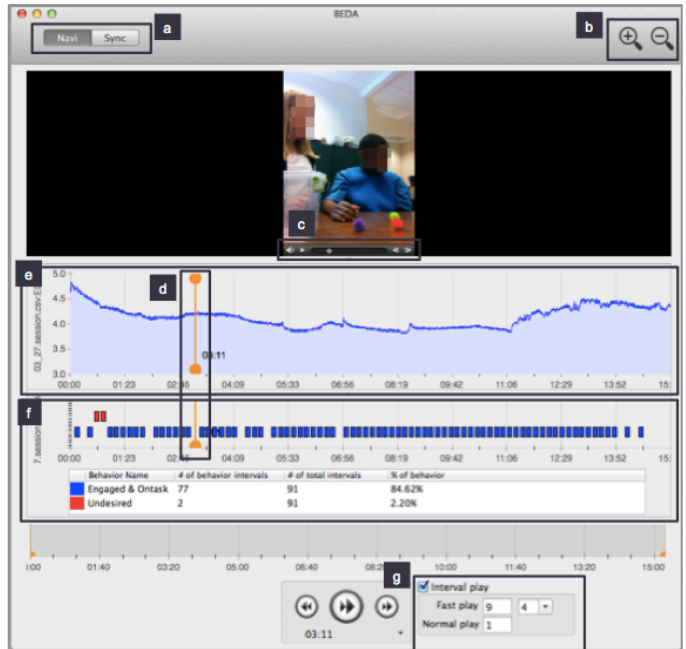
BEDA

a

Navi Sync

b

c

d

e

5.0
4.5
4.0
3.5
3.0

03_27.session.csv:E

03:11

00:00 01:23 02:46 04:09 05:33 06:56 08:19 09:42 11:06 12:29 13:52 15:

f

7.session

00:00 01:23 02:46 04:09 05:33 06:56 08:19 09:42 11:06 12:29 13:52 15:

| | Behavior Name | # of behavior intervals | # of total intervals | % of behavior |
|---|---|---|---|---|
| | Engaged & Ontask | 77 | 91 | 84.62% |
| | Undesired | 2 | 91 | 2.20% |

:00 01:40 03:20 05:00 06:40 08:2 10:00 11:40 13:20 15:00

g

03:11

Interval play

Fast play 9 4

Normal play 1